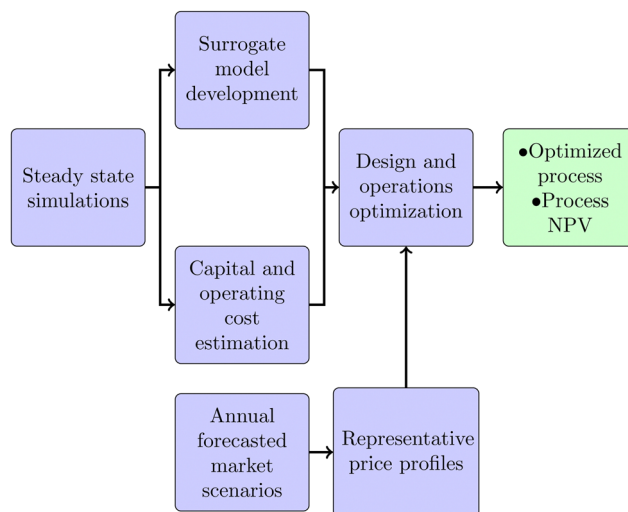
Surrogate model development

Steady state simulations

Design and operations optimization

•Optimized process
•Process NPV

Capital and operating cost estimation

Annual forecasted market scenarios

Representative price profiles